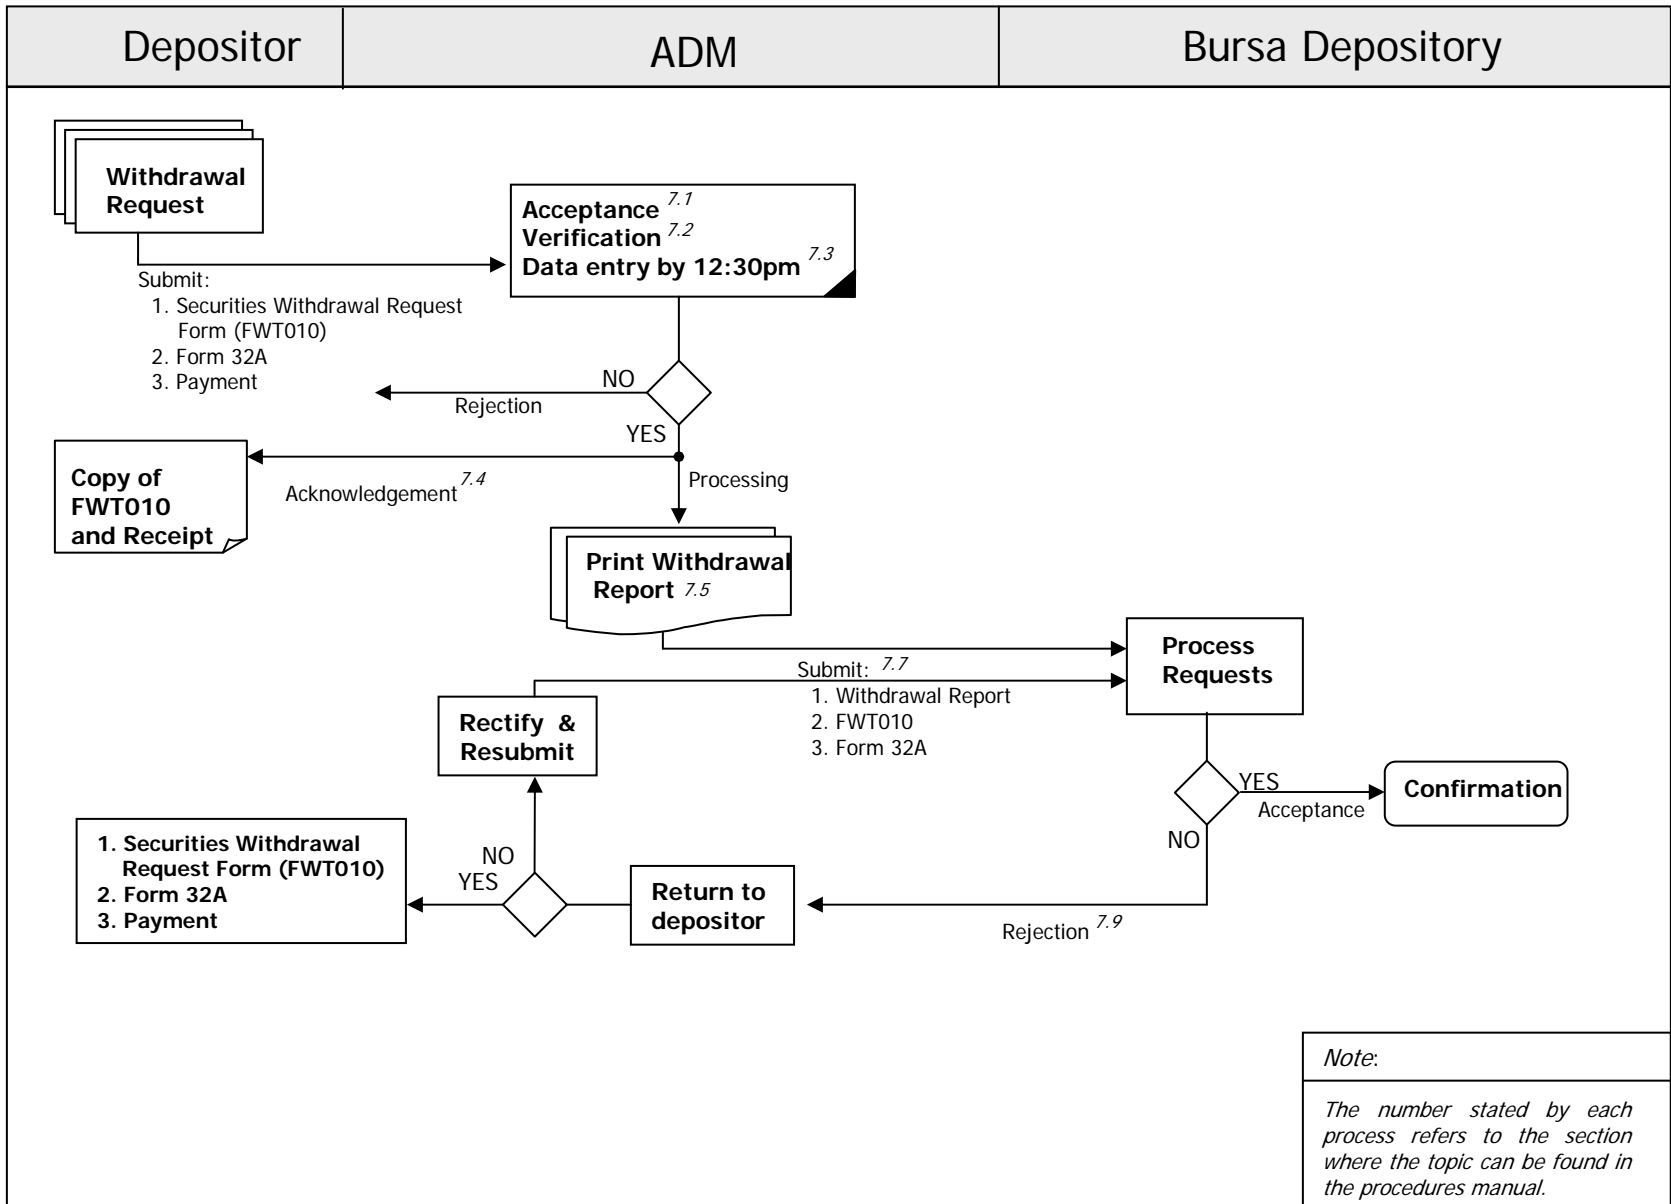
| Depositor | ADM | Bursa Depository |
|---|---|---|

Withdrawal Request

Submit:
1. Securities Withdrawal Request Form (FWT010)
2. Form 32A
3. Payment

Acceptance $^{7.1}$
Verification $^{7.2}$
Data entry by 12:30pm $^{7.3}$

NO
Rejection
YES

Copy of FWT010 and Receipt

Acknowledgement $^{7.4}$

Processing

Print Withdrawal Report $^{7.5}$

Process Requests

Submit: $^{7.7}$
1. Withdrawal Report
2. FWT010
3. Form 32A

Rectify & Resubmit

YES
Acceptance

Confirmation

NO

1. Securities Withdrawal Request Form (FWT010)
2. Form 32A
3. Payment

NO
YES

Return to depositor

Rejection $^{7.9}$

Note:

The number stated by each process refers to the section where the topic can be found in the procedures manual.